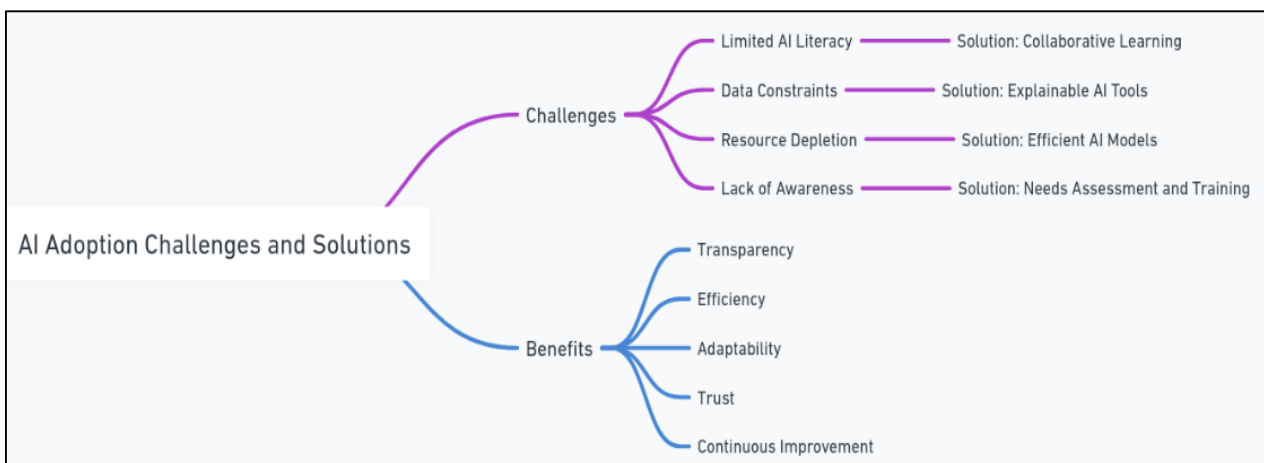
AI Adoption Challenges and Solutions

Challenges

Limited AI Literacy
Solution: Collaborative Learning

Data Constraints
Solution: Explainable AI Tools

Resource Depletion
Solution: Efficient AI Models

Lack of Awareness
Solution: Needs Assessment and Training

Benefits

Transparency

Efficiency

Adaptability

Trust

Continuous Improvement